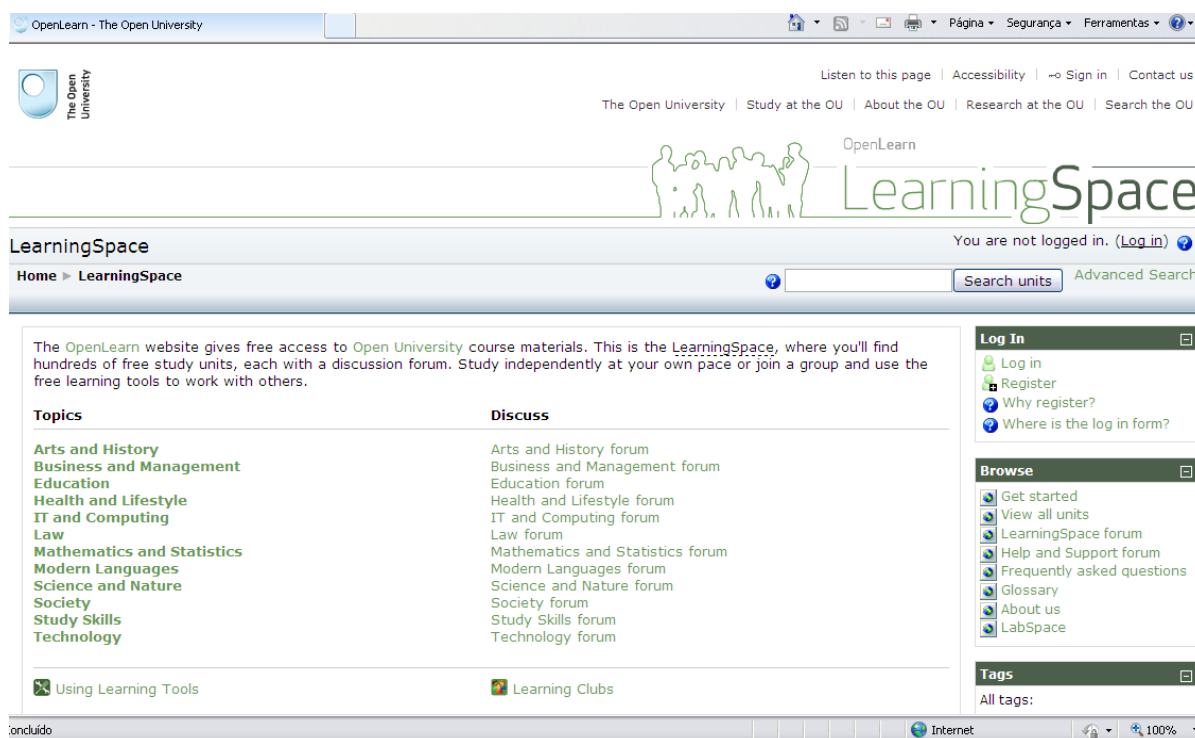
OpenLearn - The Open University

Página ▾ Segurança ▾ Ferramentas ▾

The Open University

Listen to this page | Accessibility | Sign in | Contact us

The Open University | Study at the OU | About the OU | Research at the OU | Search the OU

OpenLearn

LearningSpace

LearningSpace

You are not logged in. (Log in)

Home ▸ LearningSpace

Search units

Advanced Search

The OpenLearn website gives free access to Open University course materials. This is the LearningSpace, where you'll find hundreds of free study units, each with a discussion forum. Study independently at your own pace or join a group and use the free learning tools to work with others.

| Topics | Discuss |
|---|---|
| Arts and History | Arts and History forum |
| Business and Management | Business and Management forum |
| Education | Education forum |
| Health and Lifestyle | Health and Lifestyle forum |
| IT and Computing | IT and Computing forum |
| Law | Law forum |
| Mathematics and Statistics | Mathematics and Statistics forum |
| Modern Languages | Modern Languages forum |
| Science and Nature | Science and Nature forum |
| Society | Society forum |
| Study Skills | Study Skills forum |
| Technology | Technology forum |

Using Learning Tools

Learning Clubs

Log In

Log in

Register

Why register?

Where is the log in form?

Browse

Get started

View all units

LearningSpace forum

Help and Support forum

Frequently asked questions

Glossary

About us

LabSpace

Tags

All tags:

Concluído

Internet

100%